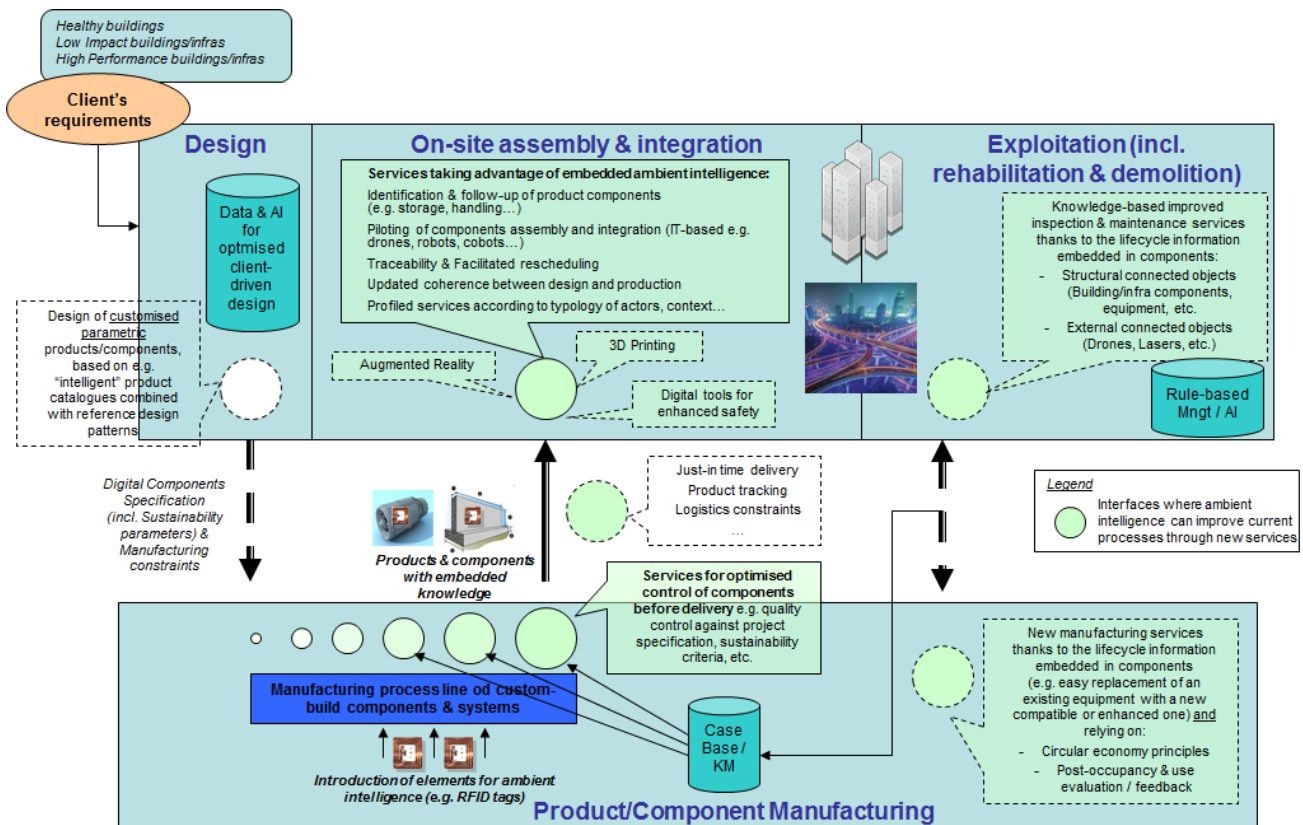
Healthy buildings
Low Impact buildings/infras
High Performance buildings/infras

Client's requirements

Design

Data & AI for optmised client-driven design

Design of customised parametric products/components, based on e.g. "intelligent" product catalogues combined with reference design patterns

On-site assembly & integration

Services taking advantage of embedded ambient intelligence:
Identification & follow-up of product components (e.g. storage, handling…)
Piloting of components assembly and integration (IT-based e.g. drones, robots, cobots…)
Traceability & Facilitated rescheduling
Updated coherence between design and production
Profiled services according to typology of actors, context…

Augmented Reality
3D Printing
Digital tools for enhanced safety

Exploitation (incl. rehabilitation & demolition)

Knowledge-based improved inspection & maintenance services thanks to the lifecycle information embedded in components:
- Structural connected objects (Building/infra components, equipment, etc.
- External connected objects (Drones, Lasers, etc.)

Rule-based Mngt / AI

Digital Components Specification (incl. Sustainability parameters) & Manufacturing constraints

Products & components with embedded knowledge

Just-in time delivery
Product tracking
Logistics constraints
…

Legend
Interfaces where ambient intelligence can improve current processes through new services

Services for optimised control of components before delivery e.g. quality control against project specification, sustainability criteria, etc.

Manufacturing process line od custom-build components & systems

Case Base / KM

Introduction of elements for ambient intelligence (e.g. RFID tags)

New manufacturing services thanks to the lifecycle information embedded in components (e.g. easy replacement of an existing equipment with a new compatible or enhanced one) and relying on:
- Circular economy principles
- Post-occupancy & use evaluation / feedback

Product/Component Manufacturing